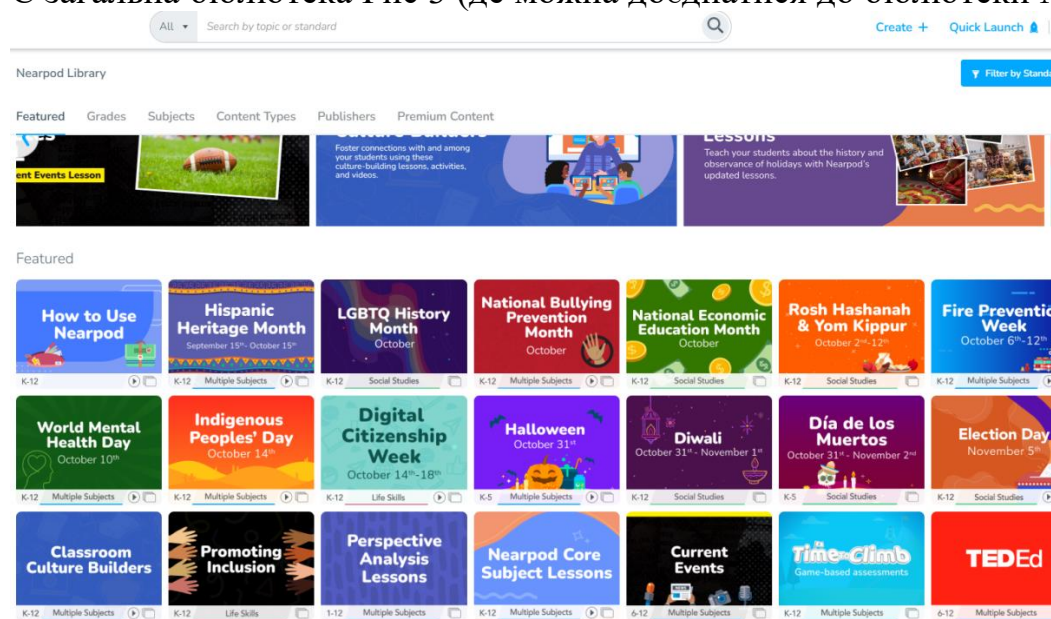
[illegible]

All ▾ Search by topic or standard

Create + Quick Launch

Nearpod Library

Filter by Standa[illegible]

Featured Grades Subjects Content Types Publishers Premium Content

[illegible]ent Events Lesson

Culture Builders
Foster connections with and among your students using these culture-building lessons, activities, and videos.

Lessons
Teach your students about the history and observance of holidays with Nearpod's updated lessons.

Featured

How to Use Nearpod
K-12

Hispanic Heritage Month
September 15th - October 15th
K-12 Multiple Subjects

LGBTQ History Month
October
K-12 Social Studies

National Bullying Prevention Month
October
K-12 Multiple Subjects

National Economic Education Month
October
K-12 Social Studies

Rosh Hashanah & Yom Kippur
October 2nd-12th
K-12 Social Studies

Fire Preventi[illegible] Week
October 6th-12th
K-12 Multiple Subjects

World Mental Health Day
October 10th
K-12 Multiple Subjects

Indigenous Peoples' Day
October 14th
K-12 Multiple Subjects

Digital Citizenship Week
October 14th-18th
K-12 Life Skills

Halloween
October 31st
K-5 Multiple Subjects

Diwali
October 31st - November 1st
K-12 Social Studies

Día de los Muertos
October 31st - November 2nd
K-5 Social Studies

Election Day
November 5th
K-12 Social Studies

Classroom Culture Builders
K-12 Multiple Subjects

Promoting Inclusion
K-12 Life Skills

Perspective Analysis Lessons
1-12 Multiple Subjects

Nearpod Core Subject Lessons
K-12 Multiple Subjects

Current Events
6-12 Multiple Subjects

Time to Climb
Game-based assessments
K-12 Multiple Subjects

TEDEd
6-12 Multiple Subjects